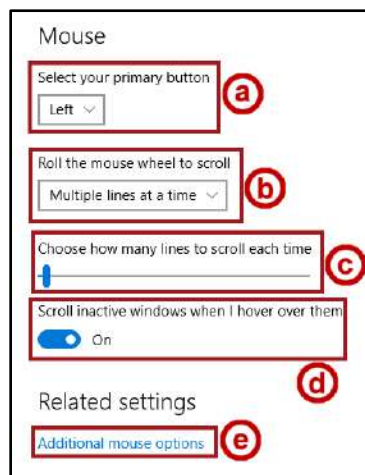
Mouse

Select your primary button

Left

a

Roll the mouse wheel to scroll

Multiple lines at a time

b

Choose how many lines to scroll each time

c

Scroll inactive windows when I hover over them

On

d

Related settings

Additional mouse options

e